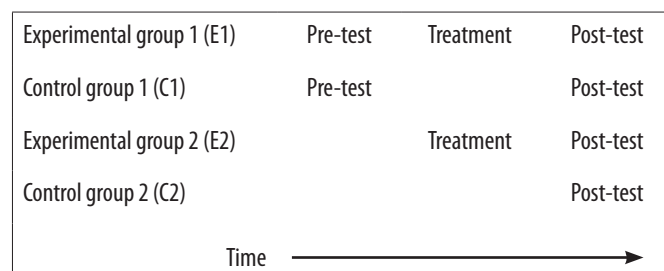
| | | | |
|---|---|---|---|
| Experimental group 1 (E1) | Pre-test | Treatment | Post-test |
| Control group 1 (C1) | Pre-test | | Post-test |
| Experimental group 2 (E2) | | Treatment | Post-test |
| Control group 2 (C2) | | | Post-test |

Time